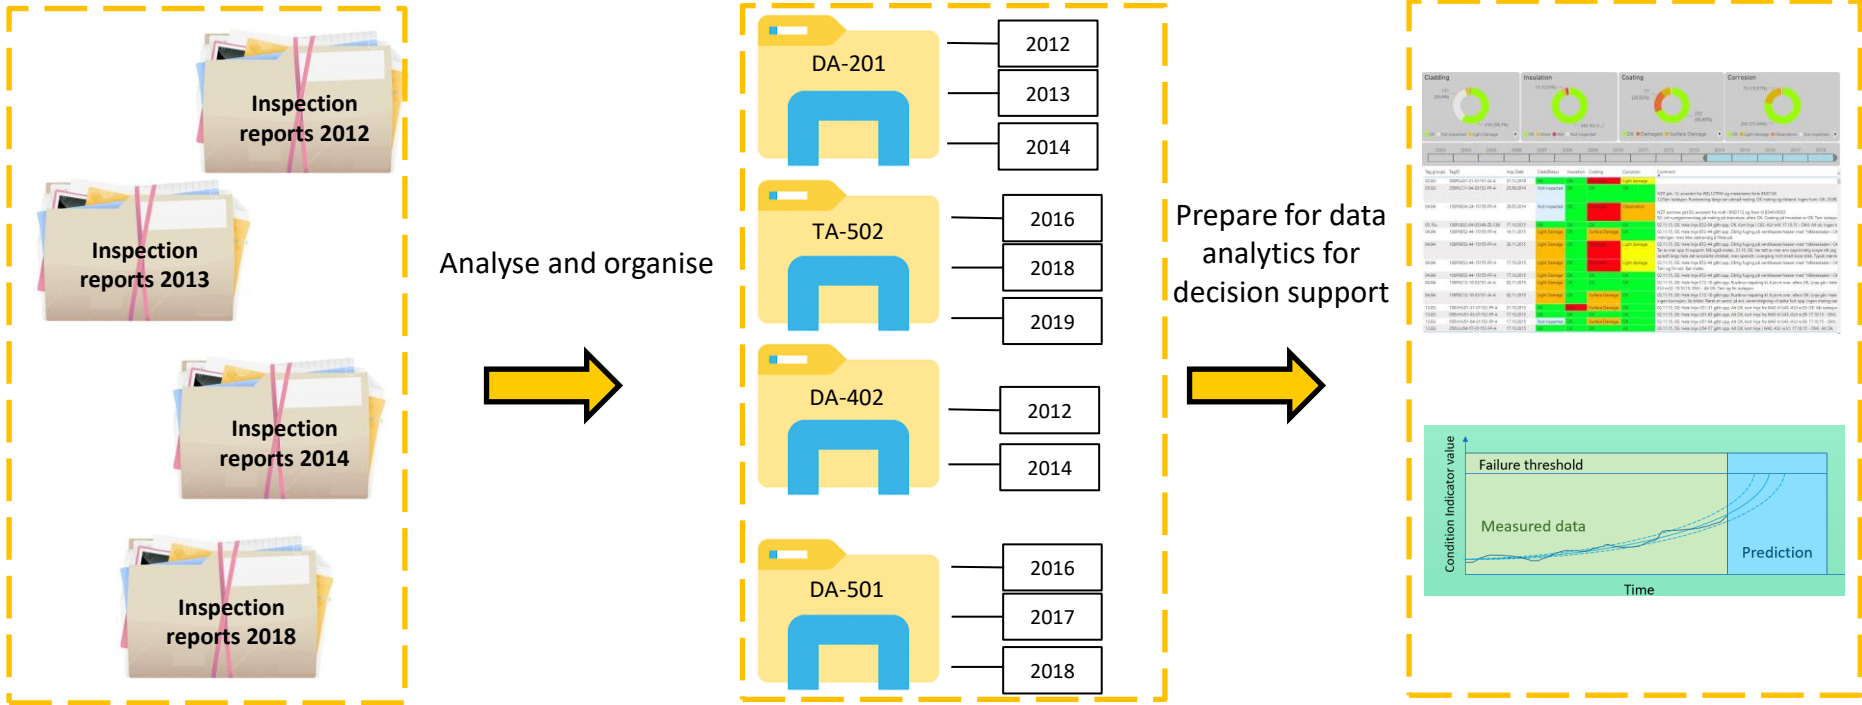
Inspection reports 2012

Inspection reports 2013

Inspection reports 2014

Inspection reports 2018

Analyse and organise

DA-201
2012
2013
2014

TA-502
2016
2018
2019

DA-402
2012
2014

DA-501
2016
2017
2018

Prepare for data analytics for decision support

Cladding
Insulation
Coating
Corrosion

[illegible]

Condition Indicator value
Failure threshold
Measured data
Prediction
Time